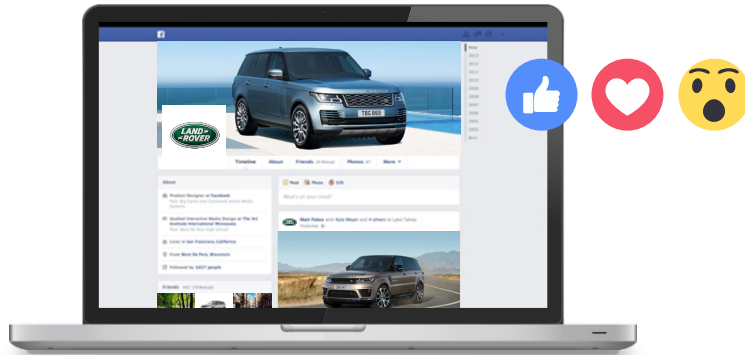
f

LAND ROVER

TBG 869

Timeline About Friends Photos More

About

Product Designer at Facebook

Studied Interactive Media Design at The Art Institute International Minnesota

Lives in San Francisco, California

From

Followed by

Post Photo Gift

What's on your mind?

Friends